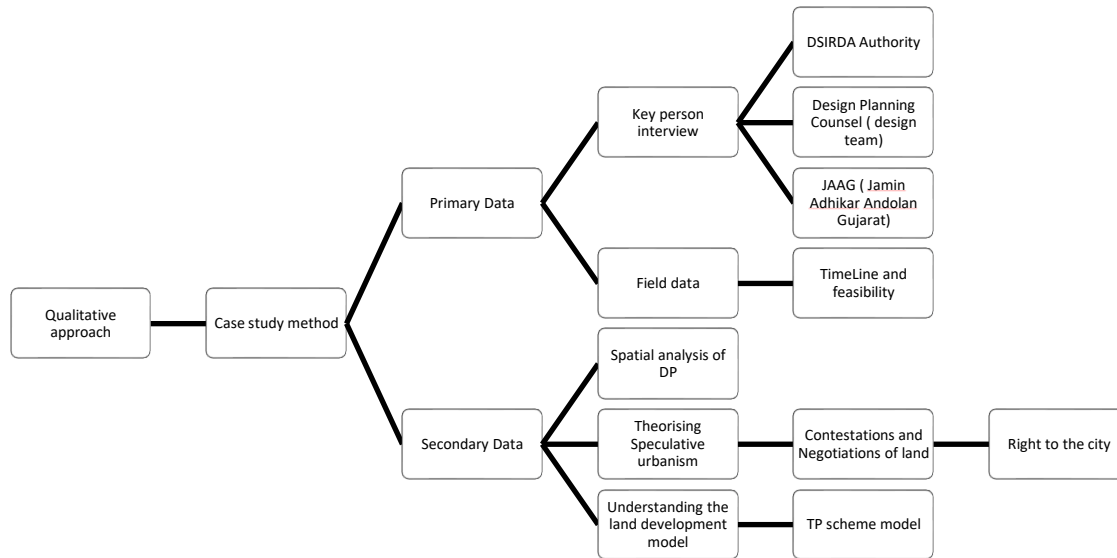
Qualitative approach

Case study method

Primary Data

Key person interview

DSIRDA Authority

Design Planning Counsel ( design team)

JAAG ( Jamin Adhikar Andolan Gujarat)

Field data

TimeLine and feasibility

Secondary Data

Spatial analysis of DP

Theorising Speculative urbanism

Contestations and Negotiations of land

Right to the city

Understanding the land development model

TP scheme model